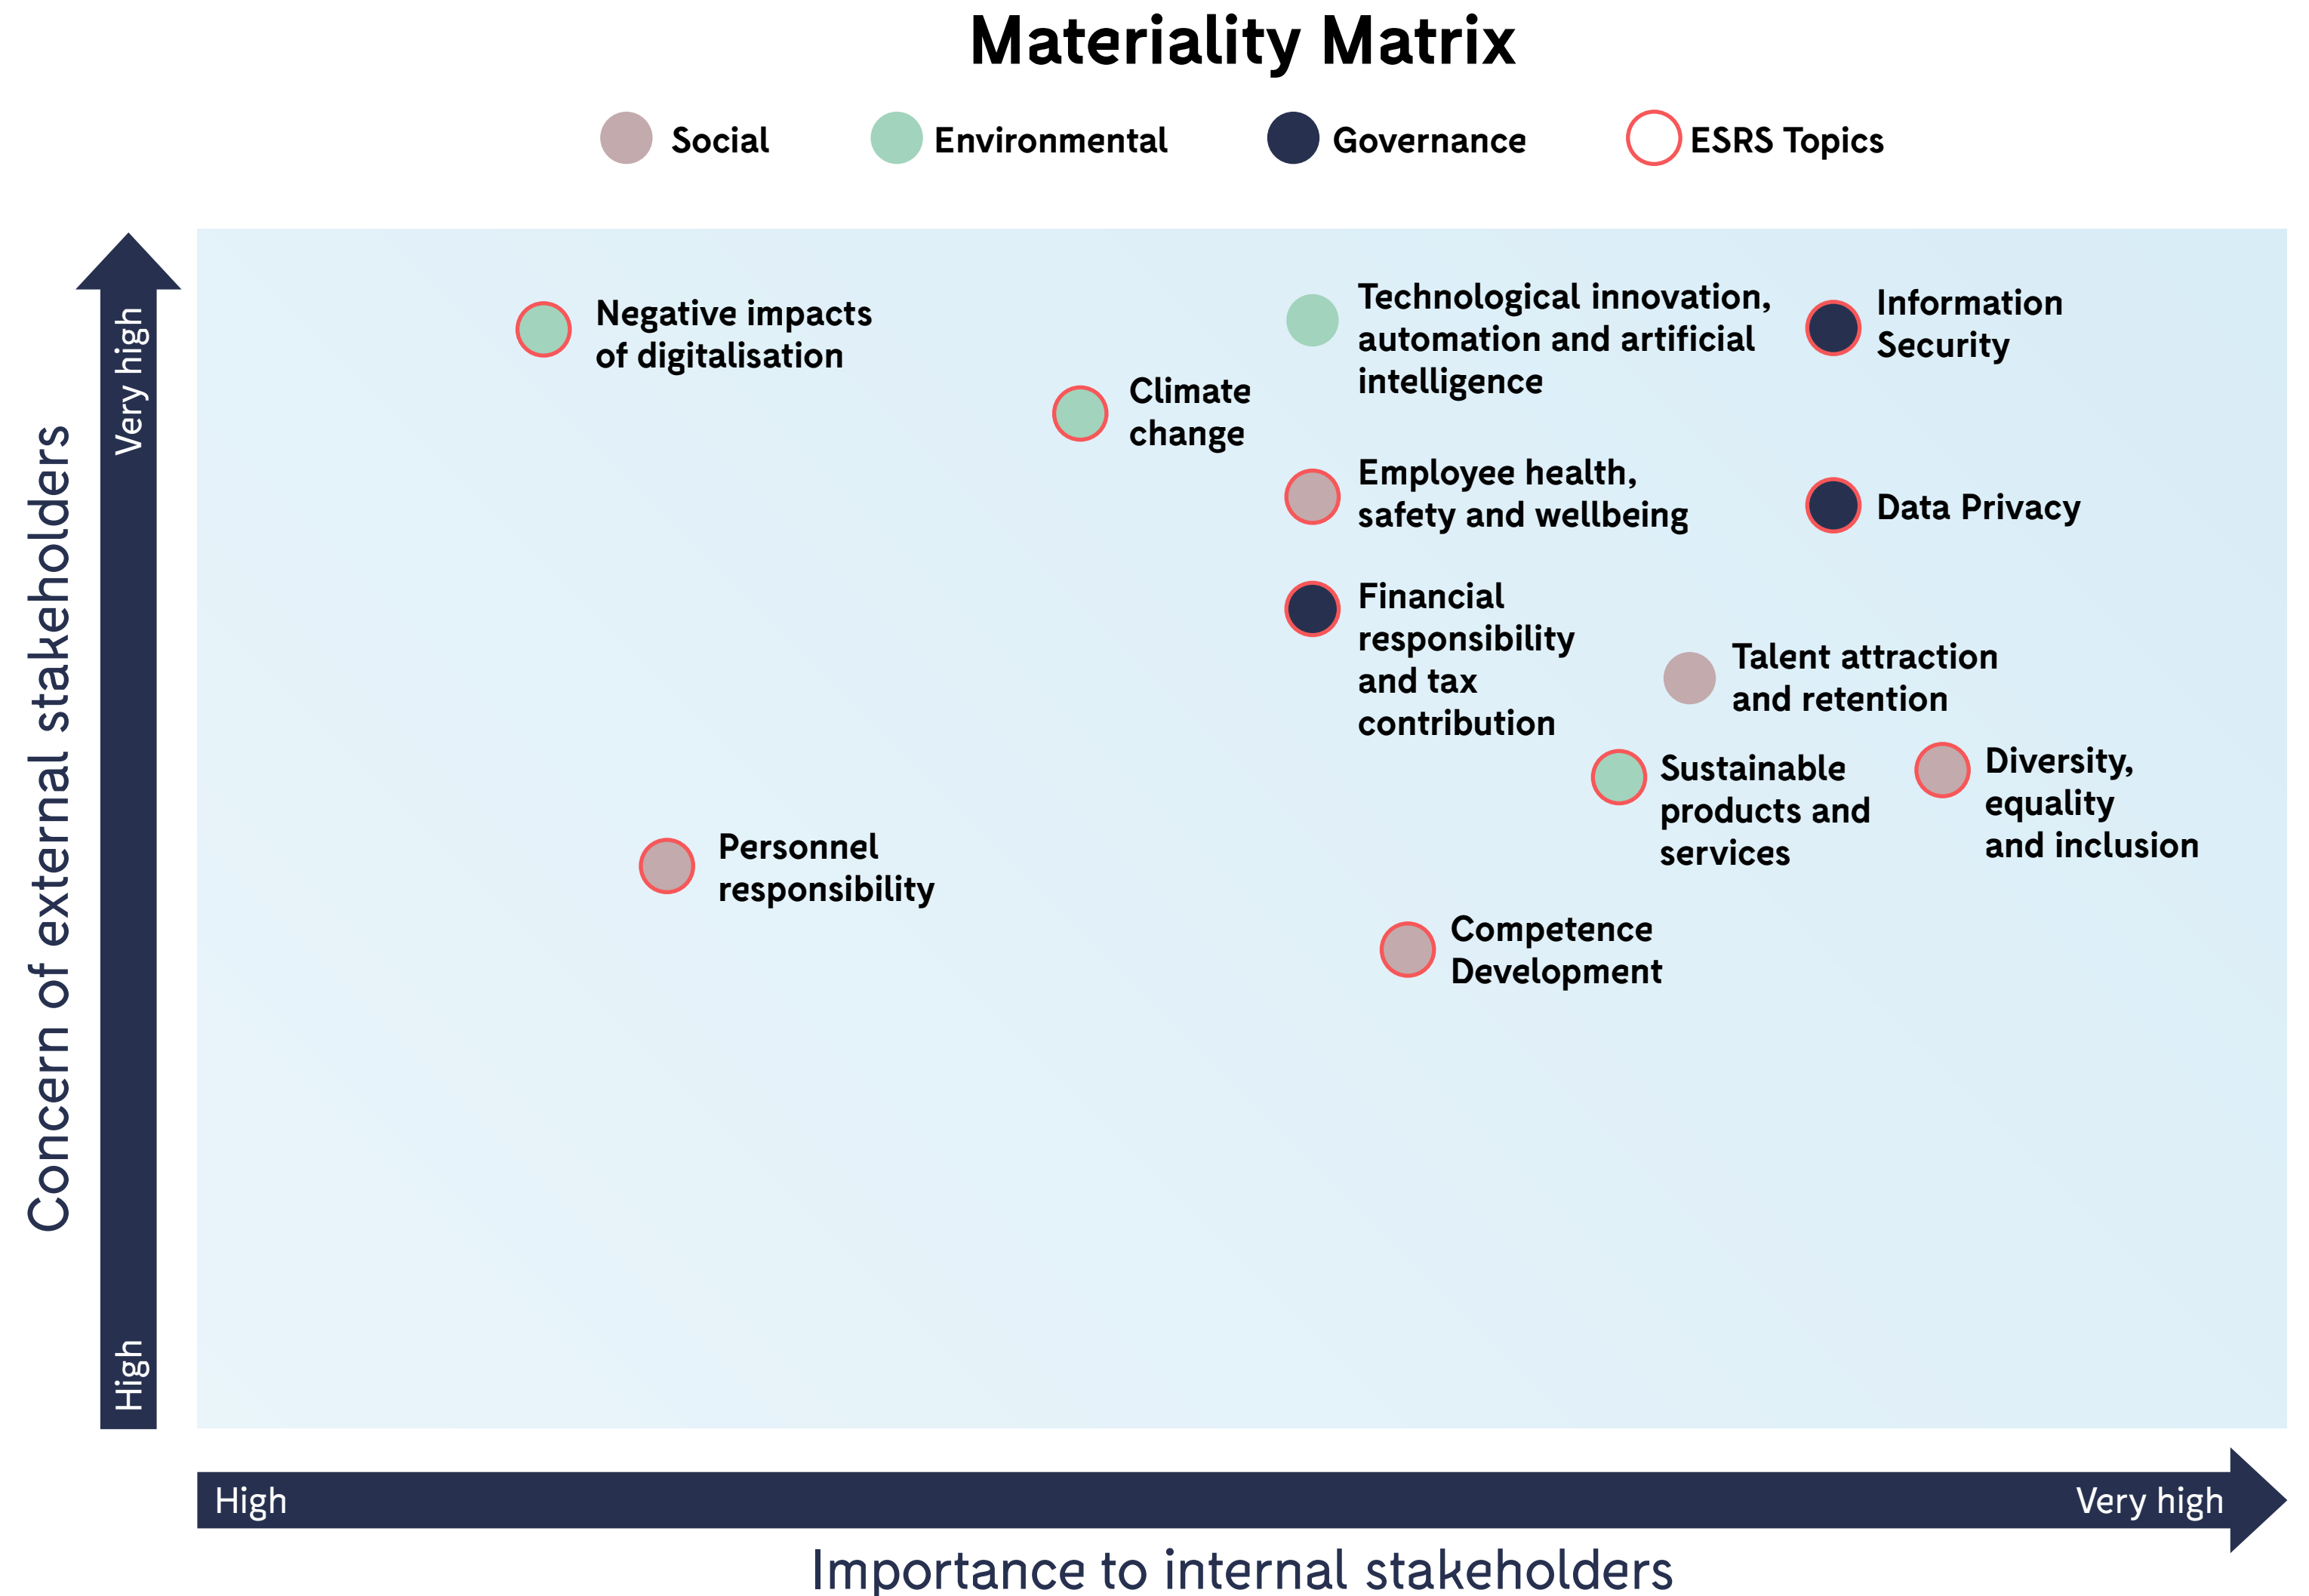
Materiality Matrix

Social
Environmental
Governance
ESRS Topics

Concern of external stakeholders
Very high
High

Negative impacts of digitalisation

Climate change

Technological innovation, automation and artificial intelligence

Information Security

Employee health, safety and wellbeing

Data Privacy

Financial responsibility and tax contribution

Talent attraction and retention

Sustainable products and services

Diversity, equality and inclusion

Personnel responsibility

Competence Development

High
Very high
Importance to internal stakeholders